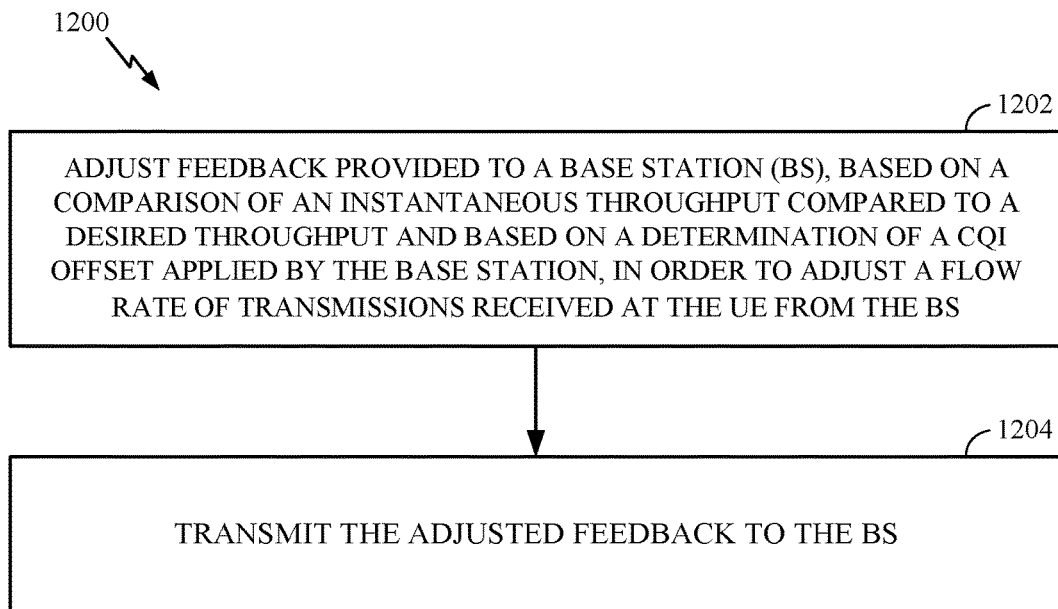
1200

1202

ADJUST FEEDBACK PROVIDED TO A BASE STATION (BS), BASED ON A COMPARISON OF AN INSTANTANEOUS THROUGHPUT COMPARED TO A DESIRED THROUGHPUT AND BASED ON A DETERMINATION OF A CQI OFFSET APPLIED BY THE BASE STATION, IN ORDER TO ADJUST A FLOW RATE OF TRANSMISSIONS RECEIVED AT THE UE FROM THE BS

1204

TRANSMIT THE ADJUSTED FEEDBACK TO THE BS